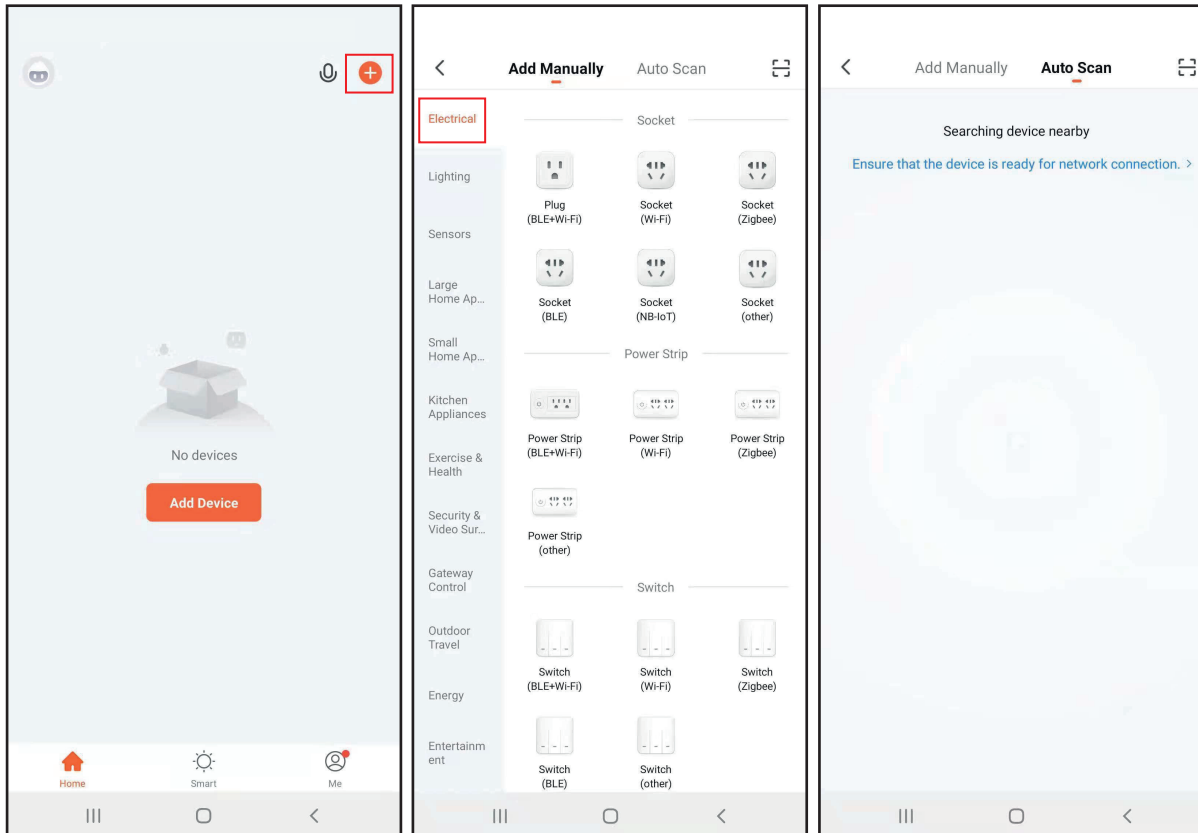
No devices

Add Device

Home Smart Me

Add Manually Auto Scan

Electrical

Lighting

Sensors

Large Home Ap...

Small Home Ap...

Kitchen Appliances

Exercise & Health

Security & Video Sur...

Gateway Control

Outdoor Travel

Energy

Entertainm ent

Socket

Plug (BLE+Wi-Fi)

Socket (Wi-Fi)

Socket (Zigbee)

Socket (BLE)

Socket (NB-IoT)

Socket (other)

Power Strip

Power Strip (BLE+Wi-Fi)

Power Strip (Wi-Fi)

Power Strip (Zigbee)

Power Strip (other)

Switch

Switch (BLE+Wi-Fi)

Switch (Wi-Fi)

Switch (Zigbee)

Switch (BLE)

Switch (other)

Add Manually Auto Scan

Searching device nearby

Ensure that the device is ready for network connection. >